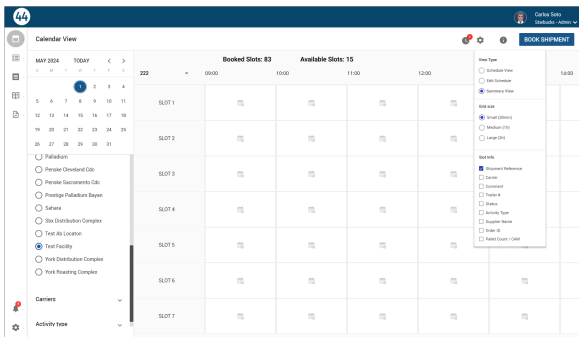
44

Carlos Soto
Starbucks - Admin

Calendar View

BOOK SHIPMENT

MAY 2024 TODAY

| S | M | T | W | T | F | S |
|---|---|---|---|---|---|---|
| | | | 1 | 2 | 3 | 4 |
| 5 | 6 | 7 | 8 | 9 | 10 | 11 |
| 12 | 13 | 14 | 15 | 16 | 17 | 18 |
| 19 | 20 | 21 | 22 | 23 | 24 | 25 |
| 26 | 27 | 28 | 29 | 30 | 31 | |

Palladium
Penske Cleveland Cdc
Penske Sacramento Cdc
Prestige Palladium Bayan
Sahara
Stax Distribution Complex
Test Ab Location
Test Facility
York Distribution Complex
York Roasting Complex

Carriers

Activity type

Booked Slots: 83 Available Slots: 15

222

09:00 10:00 11:00 12:00 14:00

SLOT 1
SLOT 2
SLOT 3
SLOT 4
SLOT 5
SLOT 6
SLOT 7

View Type
Schedule View
Edit Schedule
Summary View

Grid size
Small (30min)
Medium (1h)
Large (2h)

Slot Info
Shipment Reference
Carrier
Comment
Trailer #
Status
Activity Type
Supplier Name
Order Id
Pallet Count / CAM